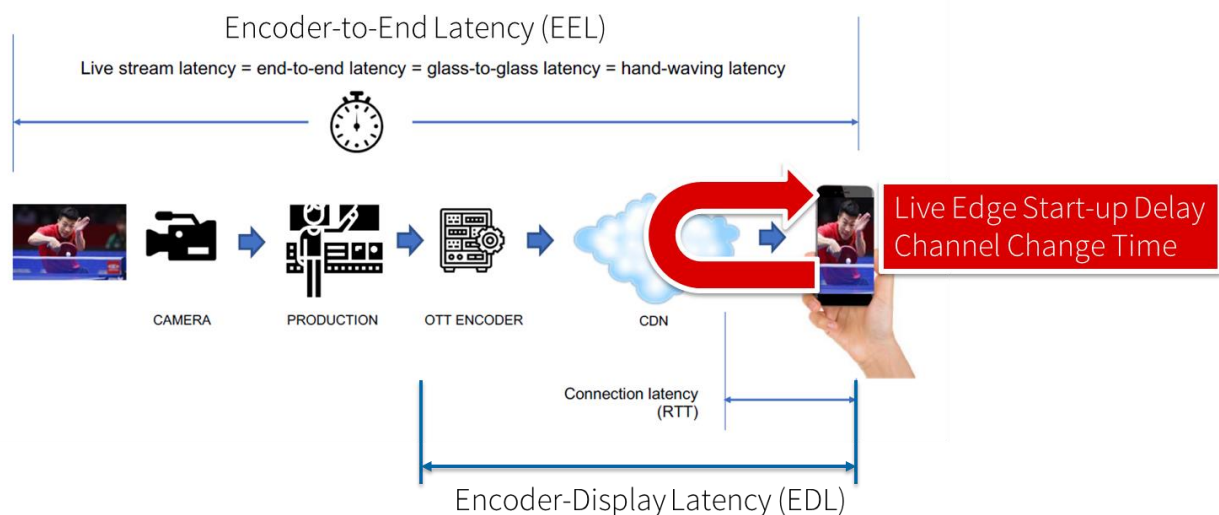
Encoder-to-End Latency (EEL)

Live stream latency = end-to-end latency = glass-to-glass latency = hand-waving latency

Live Edge Start-up Delay
Channel Change Time

CAMERA

PRODUCTION

OTT ENCODER

CDN

Connection latency (RTT)

Encoder-Display Latency (EDL)